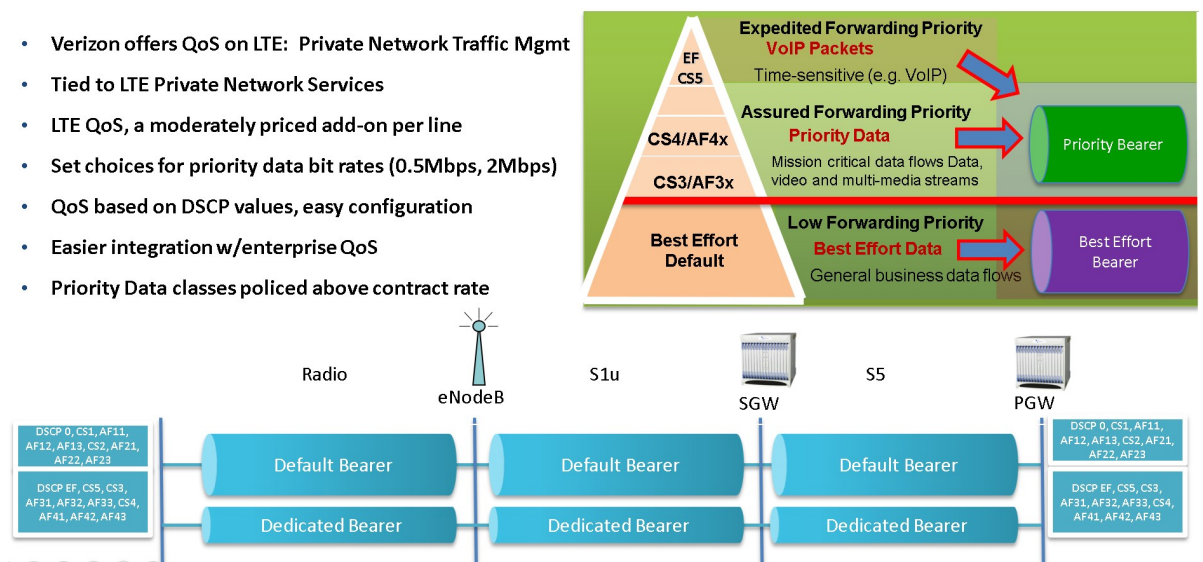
- Verizon offers QoS on LTE: Private Network Traffic Mgmt
- Tied to LTE Private Network Services
- LTE QoS, a moderately priced add-on per line
- Set choices for priority data bit rates (0.5Mbps, 2Mbps)
- QoS based on DSCP values, easy configuration
- Easier integration w/enterprise QoS
- Priority Data classes policed above contract rate

EF
CS5

CS4/AF4x

CS3/AF3x

Best Effort
Default

Expedited Forwarding Priority
VoIP Packets
Time-sensitive (e.g. VoIP)

Assured Forwarding Priority
Priority Data
Mission critical data flows Data, video and multi-media streams

Priority Bearer

Low Forwarding Priority
Best Effort Data
General business data flows

Best Effort Bearer

Radio

eNodeB

S1u

SGW

S5

PGW

DSCP 0, CS1, AF11, AF12, AF13, CS2, AF21, AF22, AF23

DSCP EF, CS5, CS3, AF31, AF32, AF33, CS4, AF41, AF42, AF43

Default Bearer

Default Bearer

Default Bearer

Dedicated Bearer

Dedicated Bearer

Dedicated Bearer

DSCP 0, CS1, AF11, AF12, AF13, CS2, AF21, AF22, AF23

DSCP EF, CS5, CS3, AF31, AF32, AF33, CS4, AF41, AF42, AF43